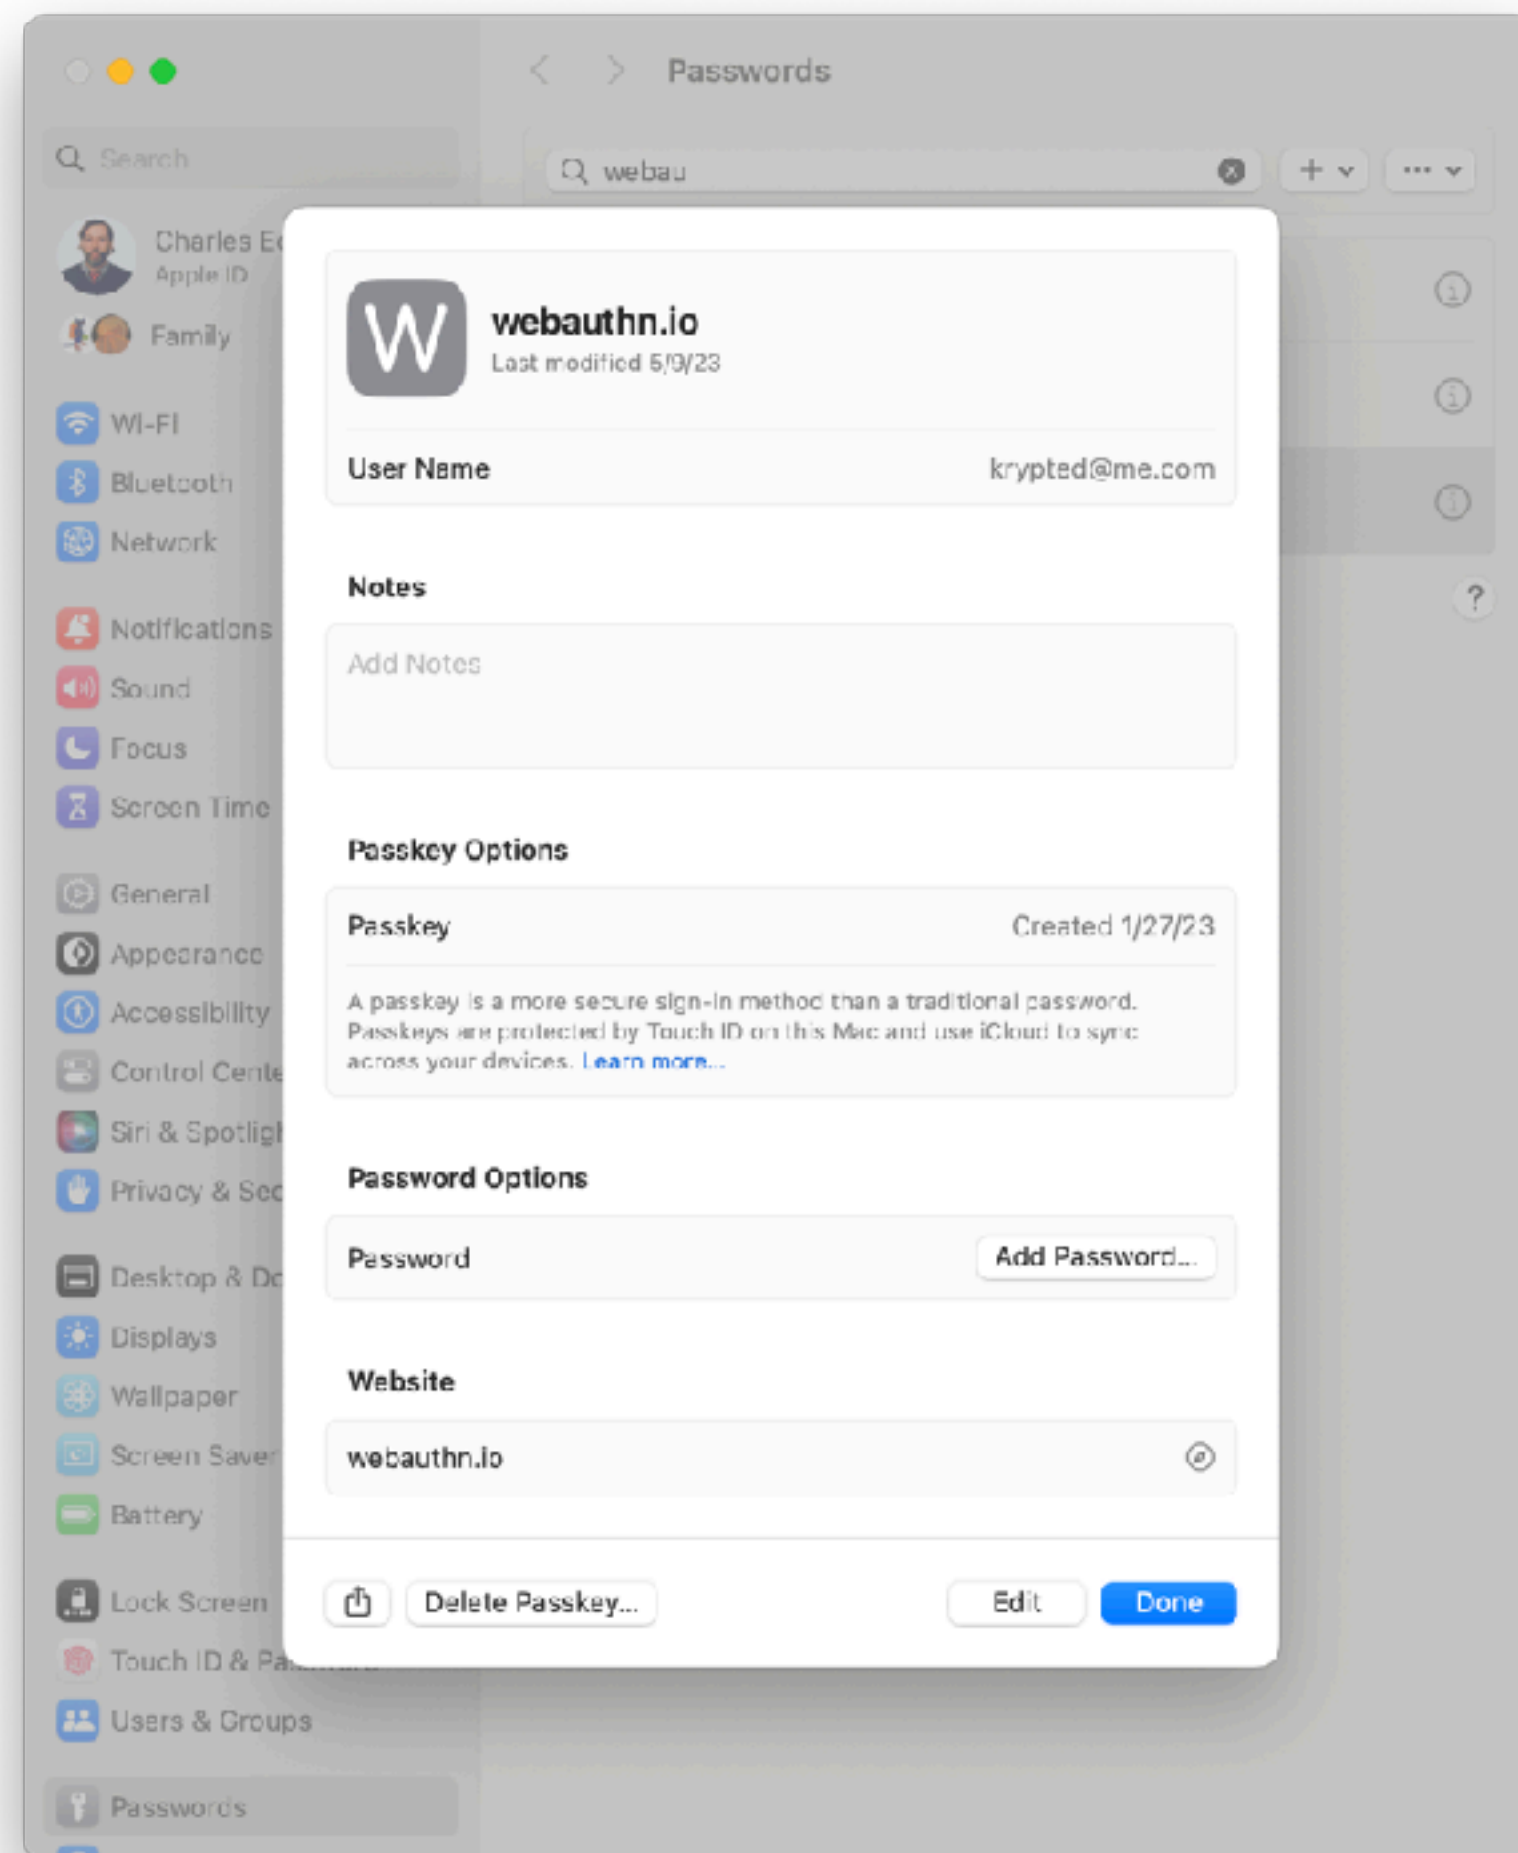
Passwords

Search

webau

Charles E
Apple ID

Family

Wi-Fi
Bluetooth
Network

Notifications
Sound
Focus
Screen Time

General
Appearance
Accessibility
Control Cente
Siri & Spotlig
Privacy & Sec

Desktop & Do
Displays
Wallpaper
Screen Saver
Battery

Lock Screen
Touch ID & Pa
Users & Groups

Passwords

W

webauthn.io
Last modified 5/9/23

User Name krypted@me.com

Notes

Add Notes

Passkey Options

Passkey Created 1/27/23

A passkey is a more secure sign-in method than a traditional password. Passkeys are protected by Touch ID on this Mac and use iCloud to sync across your devices. Learn more...

Password Options

Password Add Password...

Website

webauthn.io

Delete Passkey...

Edit

Done

?